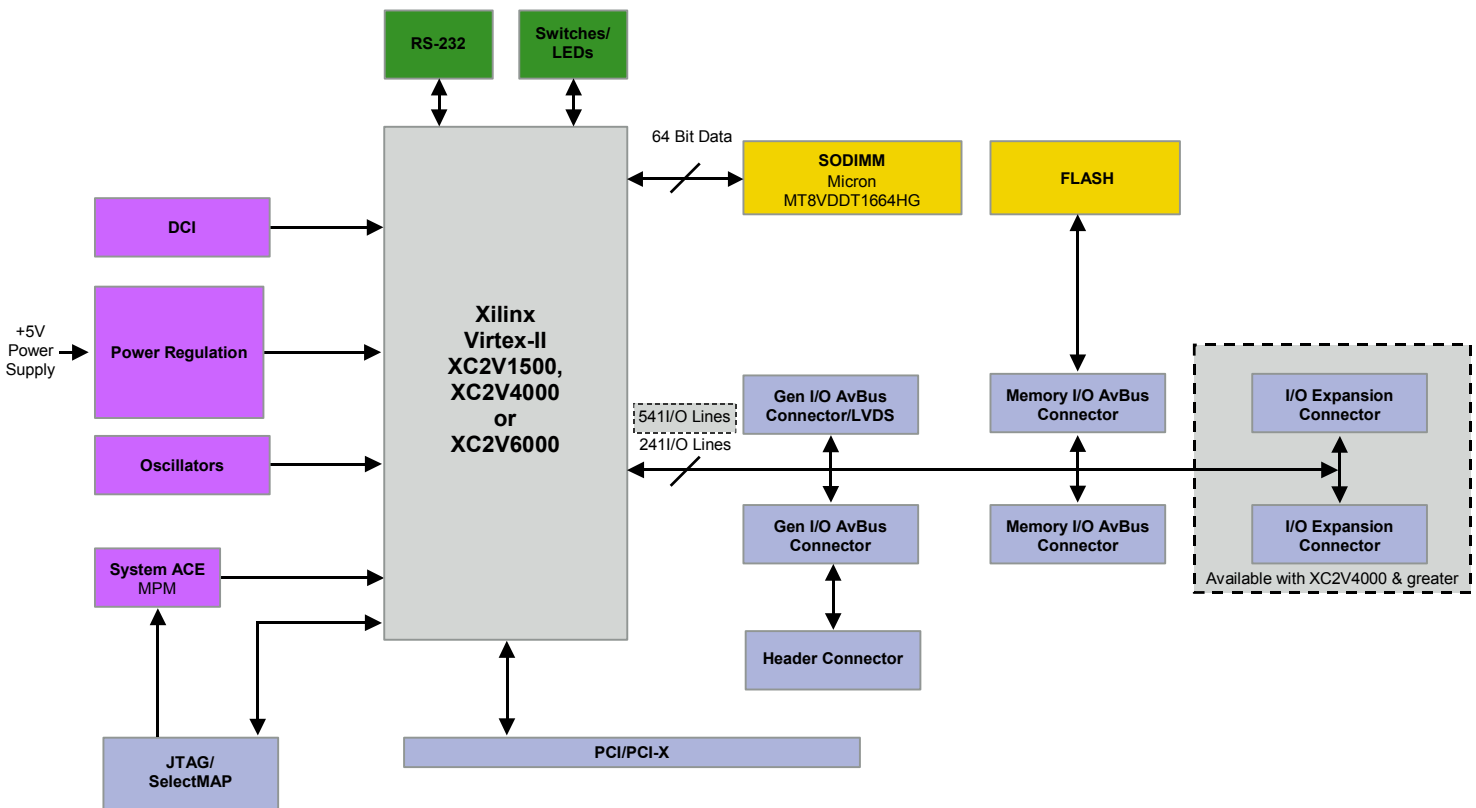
RS-232

Switches/
LEDs

64 Bit Data

SODIMM
Micron
MT8VDDT1664HG

FLASH

DCI

+5V
Power
Supply

Power Regulation

Xilinx
Virtex-II
XC2V1500,
XC2V4000
or
XC2V6000

Oscillators

541I/O Lines

241I/O Lines

Gen I/O AvBus
Connector/LVDS

Memory I/O AvBus
Connector

I/O Expansion
Connector

Gen I/O AvBus
Connector

Memory I/O AvBus
Connector

I/O Expansion
Connector

Available with XC2V4000 & greater

System ACE
MPM

Header Connector

JTAG/
SelectMAP

PCI/PCI-X